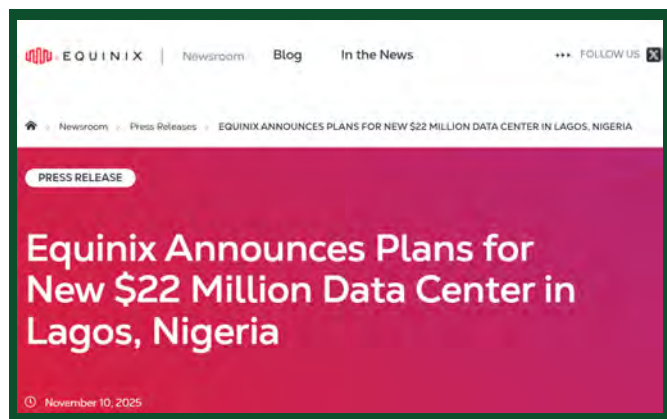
EQUINIX | Newsroom Blog In the News ••• FOLLOW US

Newsroom › Press Releases › EQUINIX ANNOUNCES PLANS FOR NEW $22 MILLION DATA CENTER IN LAGOS, NIGERIA

PRESS RELEASE

Equinix Announces Plans for New $22 Million Data Center in Lagos, Nigeria

November 10, 2025